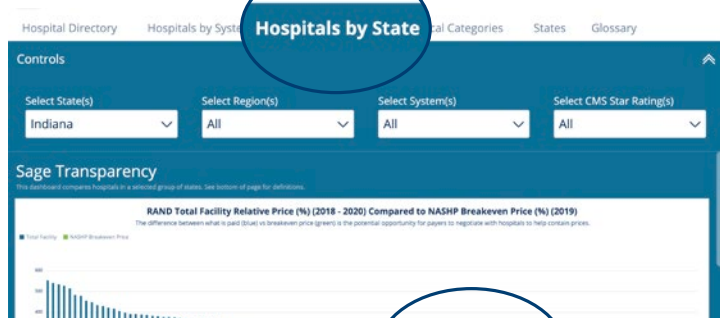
Hospital Directory Hospitals by Syst Hospitals by State al Categories States Glossary

Controls

Select State(s)
Indiana

Select Region(s)
All

Select System(s)
All

Select CMS Star Rating(s)
All

Sage Transparency

This dashboard compares hospitals in a selected group of states. See bottom of page for definitions.

RAND Total Facility Relative Price (%) (2018 - 2020) Compared to NASHP Breakeven Price (%) (2019)

The difference between what is paid (blue) vs breakeven price (green) is the potential opportunity for payers to negotiate with hospitals to help contain prices.

Total Facility NASHP Breakeven Price

600
500
400